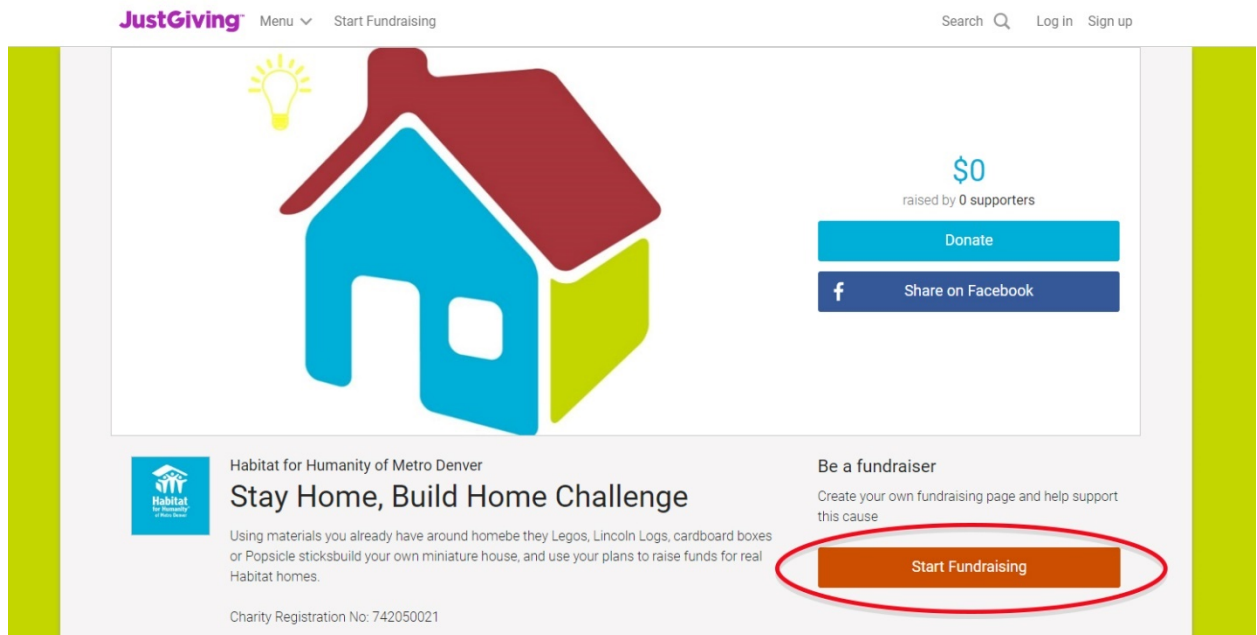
JustGiving Menu Start Fundraising

Search Log in Sign up

$0
raised by 0 supporters

Donate

Share on Facebook

Habitat for Humanity of Metro Denver

Habitat for Humanity of Metro Denver

Stay Home, Build Home Challenge

Using materials you already have around homebe they Legos, Lincoln Logs, cardboard boxes or Popsicle sticksbuild your own miniature house, and use your plans to raise funds for real Habitat homes.

Charity Registration No: 742050021

Be a fundraiser

Create your own fundraising page and help support this cause

Start Fundraising